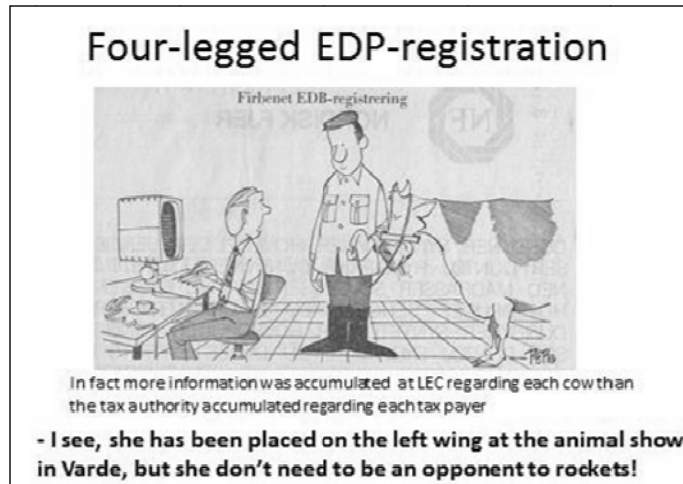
Four-legged EDP-registration

Firbenet EDB-registrering

In fact more information was accumulated at LEC regarding each cow than the tax authority accumulated regarding each tax payer

- I see, she has been placed on the left wing at the animal show in Varde, but she don't need to be an opponent to rockets!